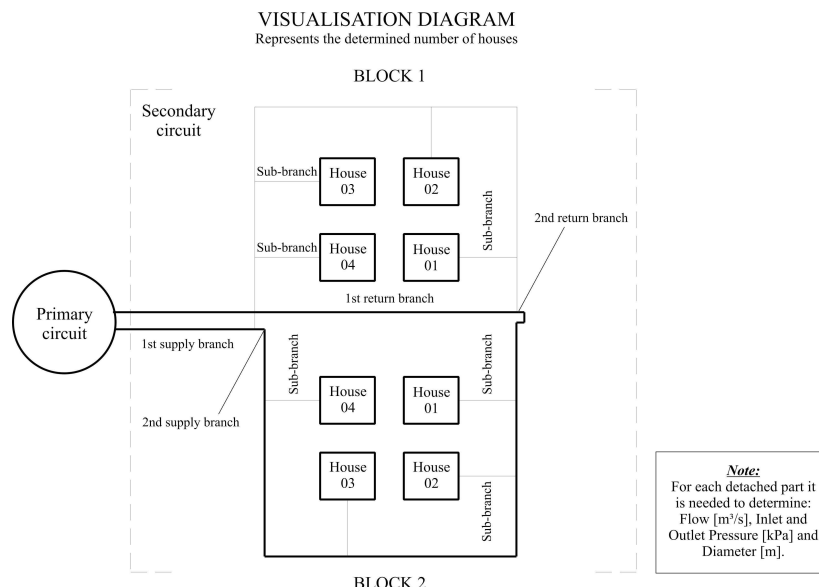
VISUALISATION DIAGRAM
Represents the determined number of houses

BLOCK 1

Secondary circuit

Sub-branch

House 03

House 02

Sub-branch

2nd return branch

Sub-branch

House 04

House 01

1st return branch

Primary circuit

1st supply branch

Sub-branch

Sub-branch

House 04

House 01

2nd supply branch

House 03

House 02

Sub-branch

Note:
For each detached part it is needed to determine: Flow [m³/s], Inlet and Outlet Pressure [kPa] and Diameter [m].

BLOCK 2